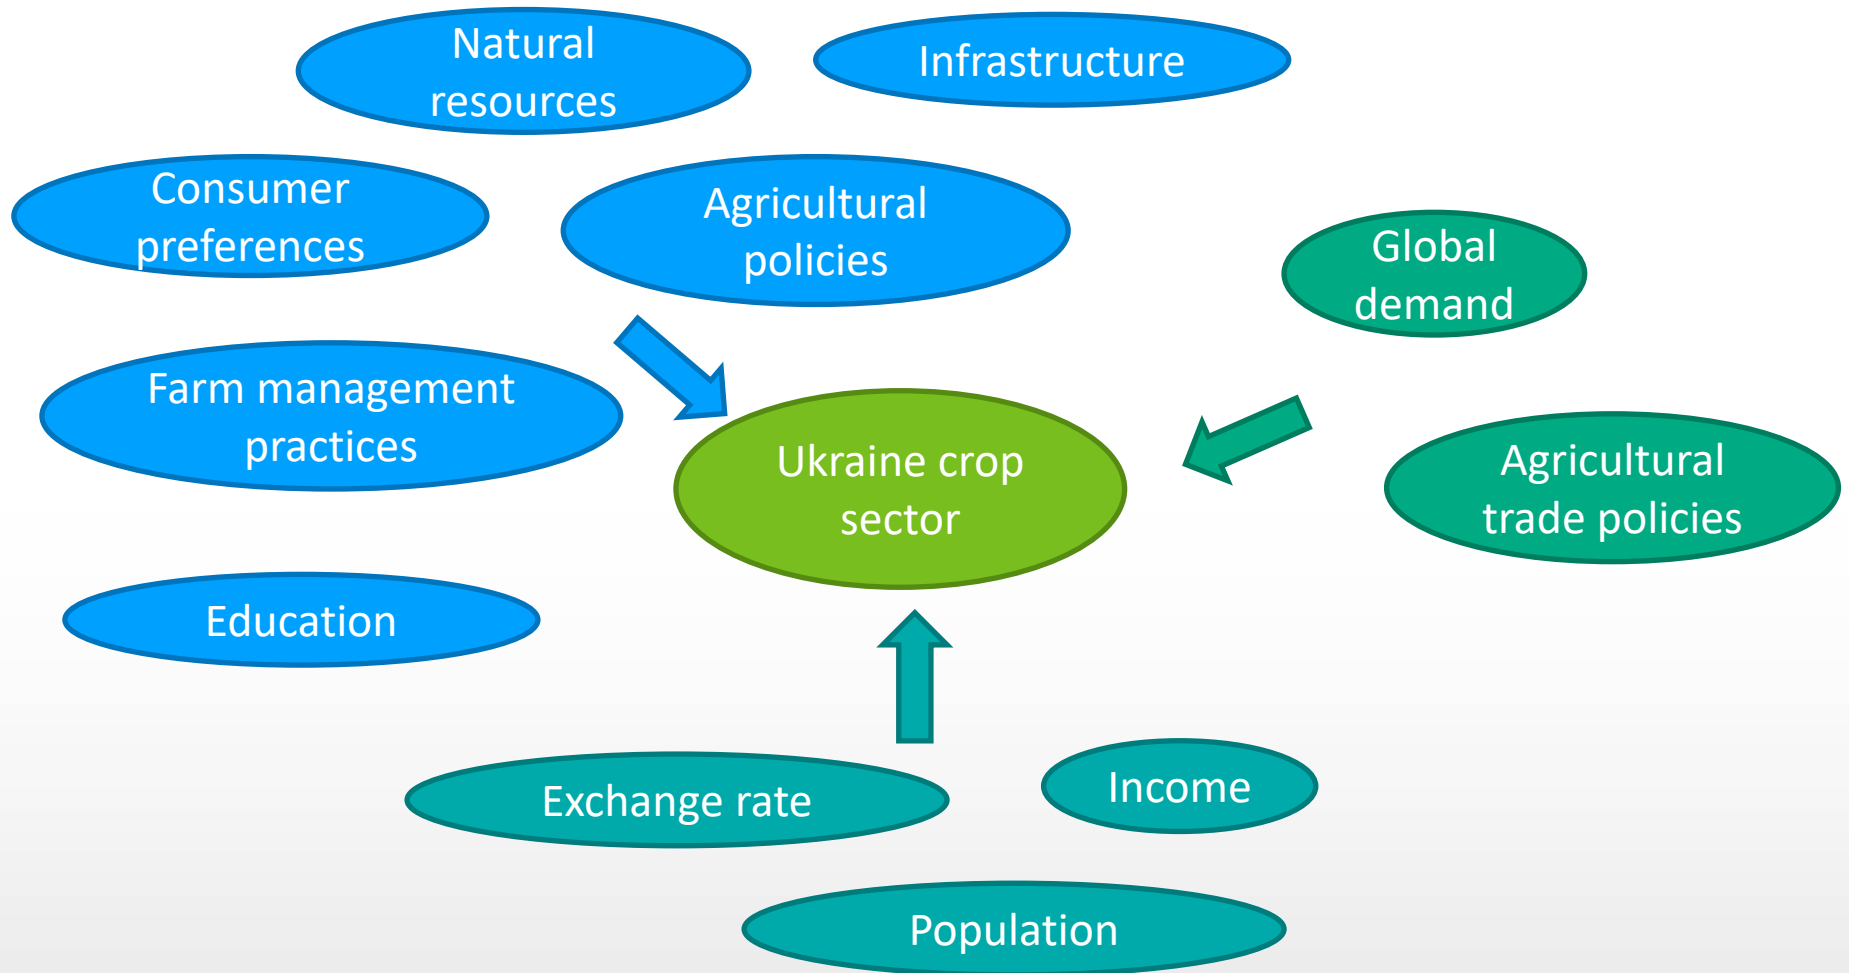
Natural resources

Infrastructure

Consumer preferences

Agricultural policies

Global demand

Farm management practices

Ukraine crop sector

Agricultural trade policies

Education

Exchange rate

Income

Population